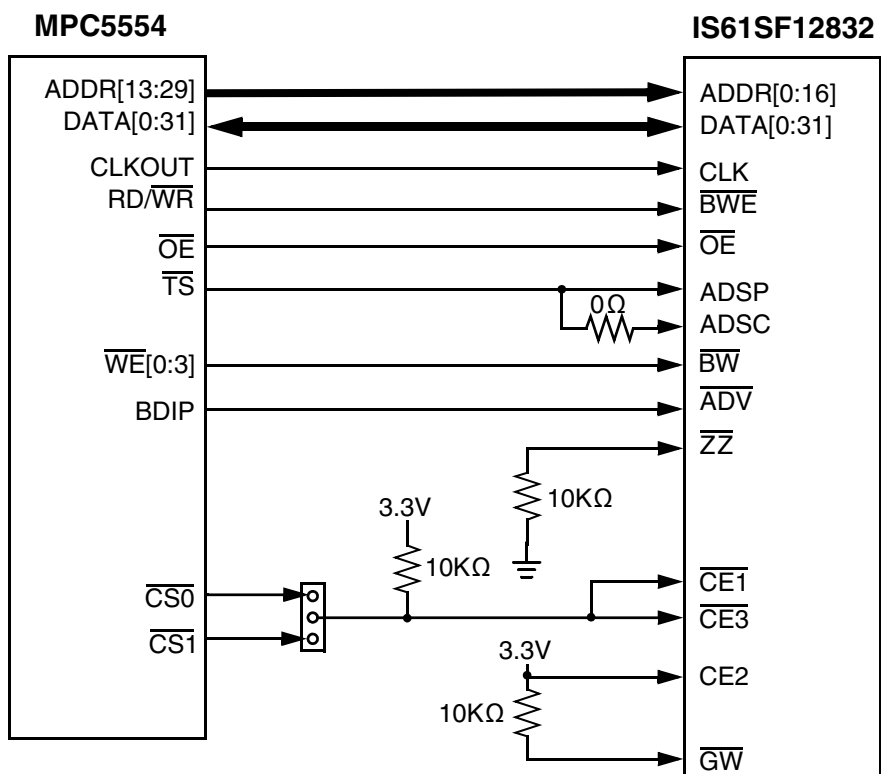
MPC5554

IS61SF12832

ADDR[13:29]
DATA[0:31]
CLKOUT
RD/$\overline{WR}$
$\overline{OE}$
$\overline{TS}$
$\overline{WE}$[0:3]
BDIP
$\overline{CS0}$
$\overline{CS1}$

0 Ω
10KΩ
3.3V
10KΩ
3.3V
10KΩ

ADDR[0:16]
DATA[0:31]
CLK
$\overline{BWE}$
$\overline{OE}$
ADSP
ADSC
$\overline{BW}$
$\overline{ADV}$
$\overline{ZZ}$
$\overline{CE1}$
$\overline{CE3}$
CE2
$\overline{GW}$